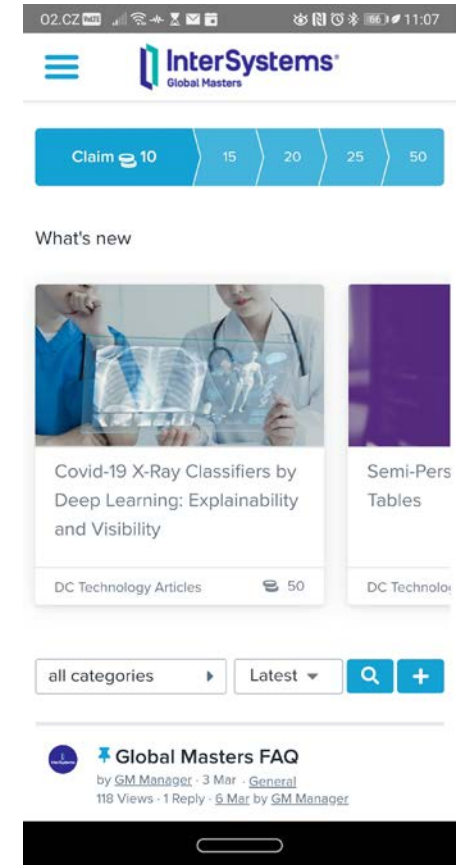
O2.CZ 11:07

InterSystems
Global Masters

Claim 10 | 15 | 20 | 25 | 50

What's new

Covid-19 X-Ray Classifiers by Deep Learning: Explainability and Visibility

DC Technology Articles 50

Semi-Pers Tables

DC Technolo

all categories | Latest

Global Masters FAQ
by GM Manager · 3 Mar · General
118 Views · 1 Reply · 6 Mar by GM Manager